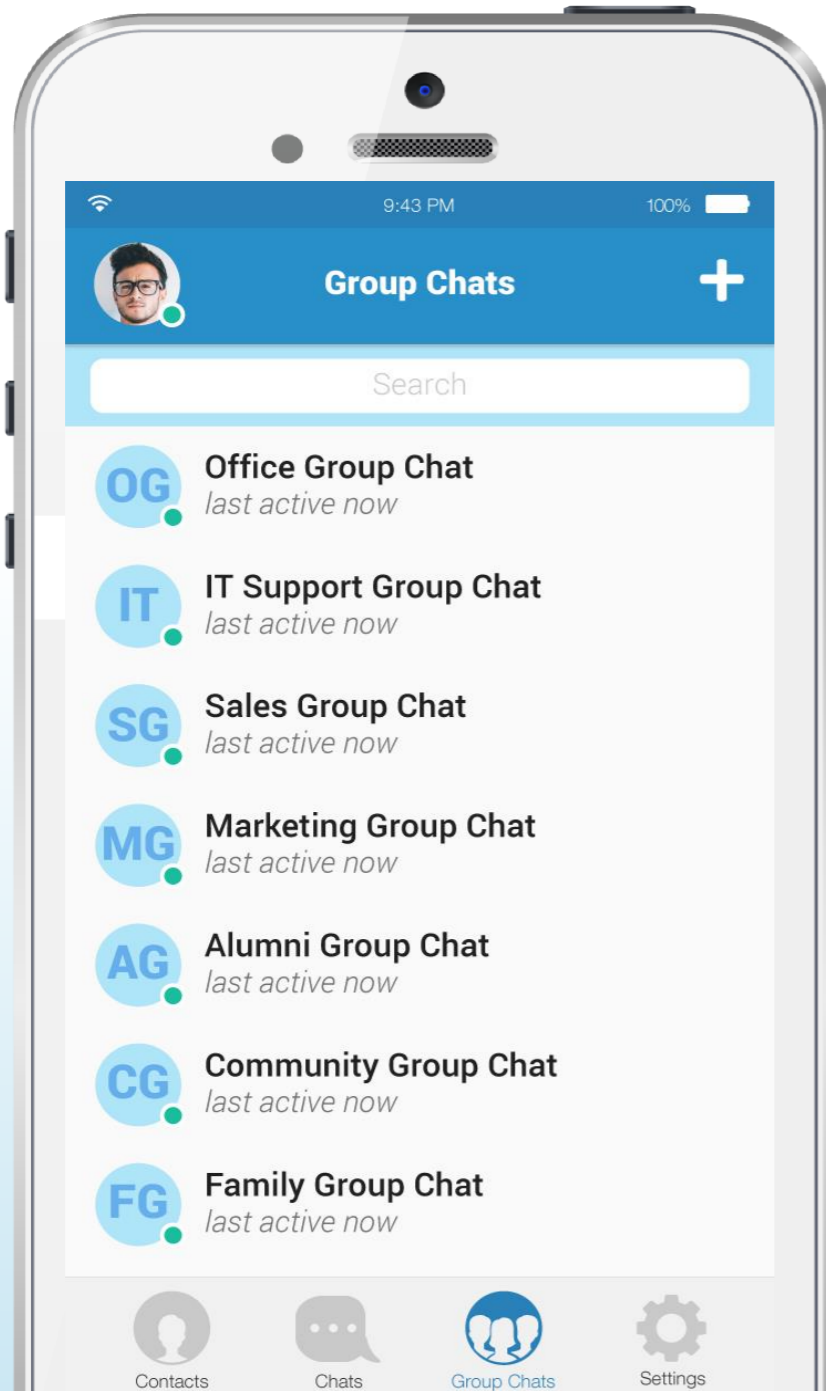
9:43 PM

100%

Group Chats

+

Search

OG
Office Group Chat
last active now

IT
IT Support Group Chat
last active now

SG
Sales Group Chat
last active now

MG
Marketing Group Chat
last active now

AG
Alumni Group Chat
last active now

CG
Community Group Chat
last active now

FG
Family Group Chat
last active now

Contacts
Chats
Group Chats
Settings